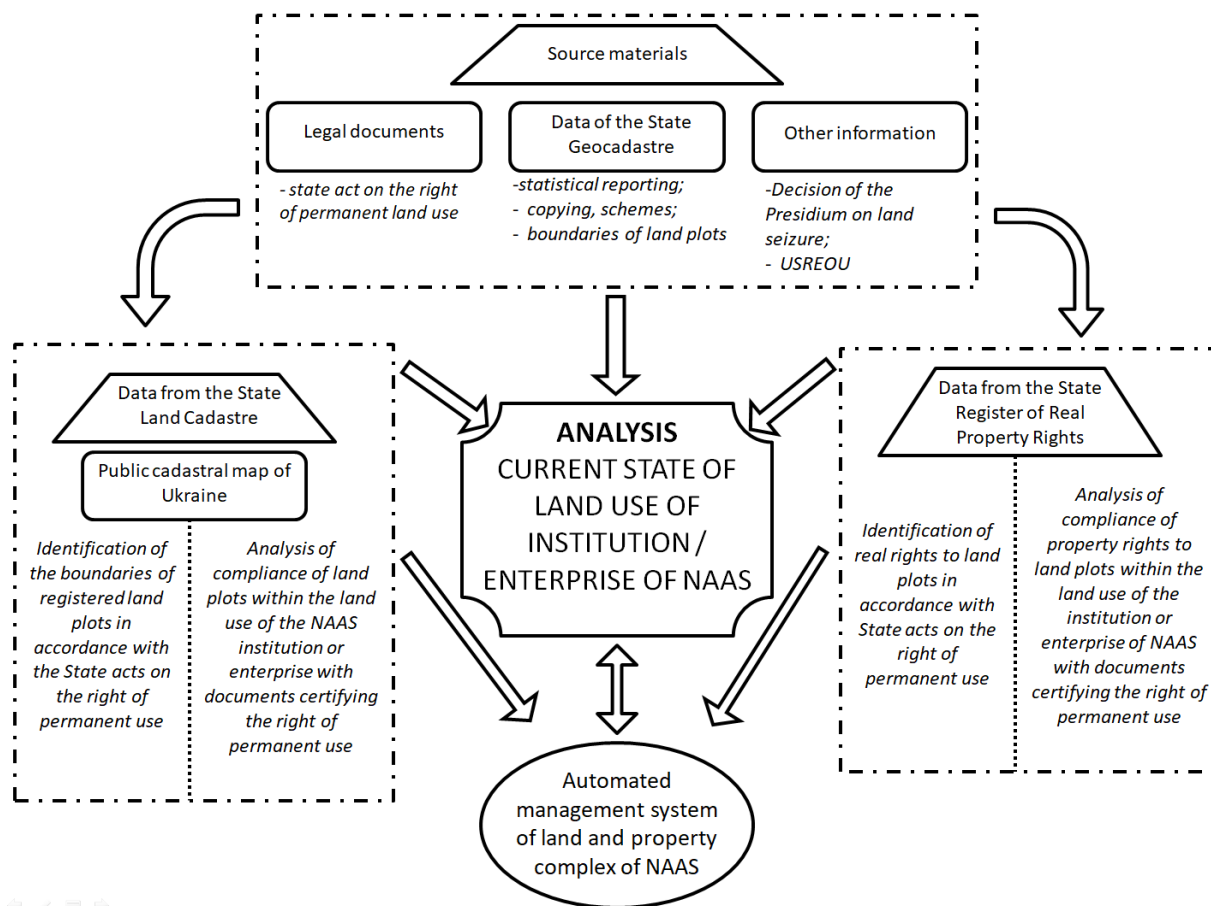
Source materials

Legal documents

- state act on the right of permanent land use

Data of the State Geocadastre

-statistical reporting;
- copying, schemes;
- boundaries of land plots

Other information

-Decision of the Presidium on land seizure;
- USREOU

Data from the State Land Cadastre

Public cadastral map of Ukraine

Identification of the boundaries of registered land plots in accordance with the State acts on the right of permanent use

Analysis of compliance of land plots within the land use of the NAAS institution or enterprise with documents certifying the right of permanent use

ANALYSIS
CURRENT STATE OF LAND USE OF INSTITUTION / ENTERPRISE OF NAAS

Data from the State Register of Real Property Rights

Identification of real rights to land plots in accordance with State acts on the right of permanent use

Analysis of compliance of property rights to land plots within the land use of the institution or enterprise of NAAS with documents certifying the right of permanent use

Automated management system of land and property complex of NAAS